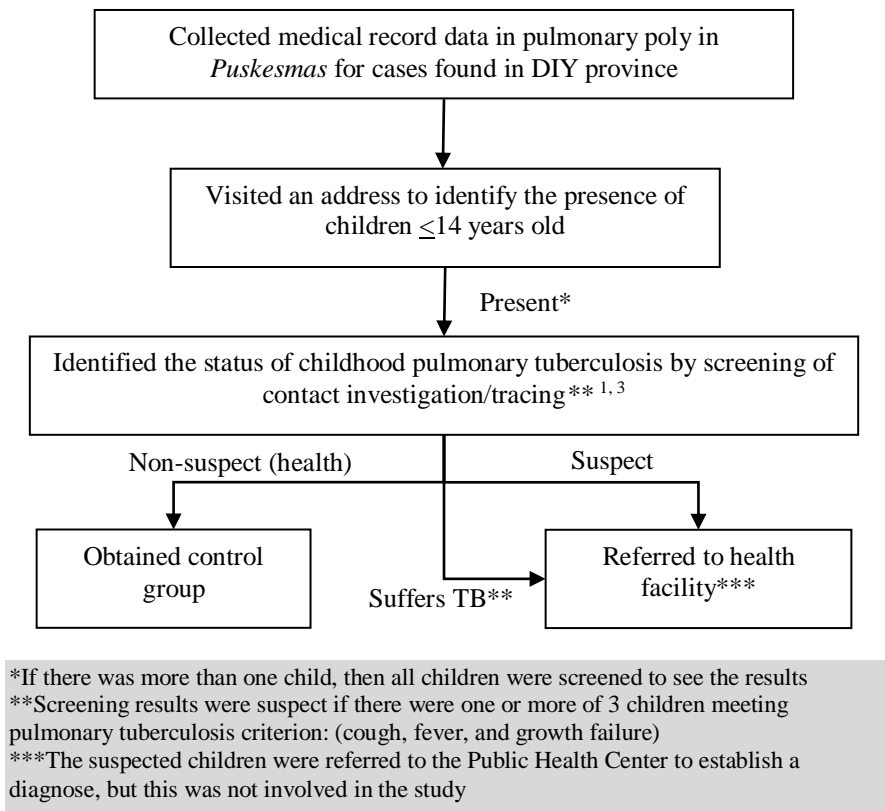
Collected medical record data in pulmonary poly in *Puskesmas* for cases found in DIY province

Visited an address to identify the presence of children $\leq$14 years old

Present*

Identified the status of childhood pulmonary tuberculosis by screening of contact investigation/tracing** $^{1, 3}$

Non-suspect (health)

Suspect

Obtained control group

Suffers TB**

Referred to health facility***

*If there was more than one child, then all children were screened to see the results
**Screening results were suspect if there were one or more of 3 children meeting pulmonary tuberculosis criterion: (cough, fever, and growth failure)
***The suspected children were referred to the Public Health Center to establish a diagnose, but this was not involved in the study